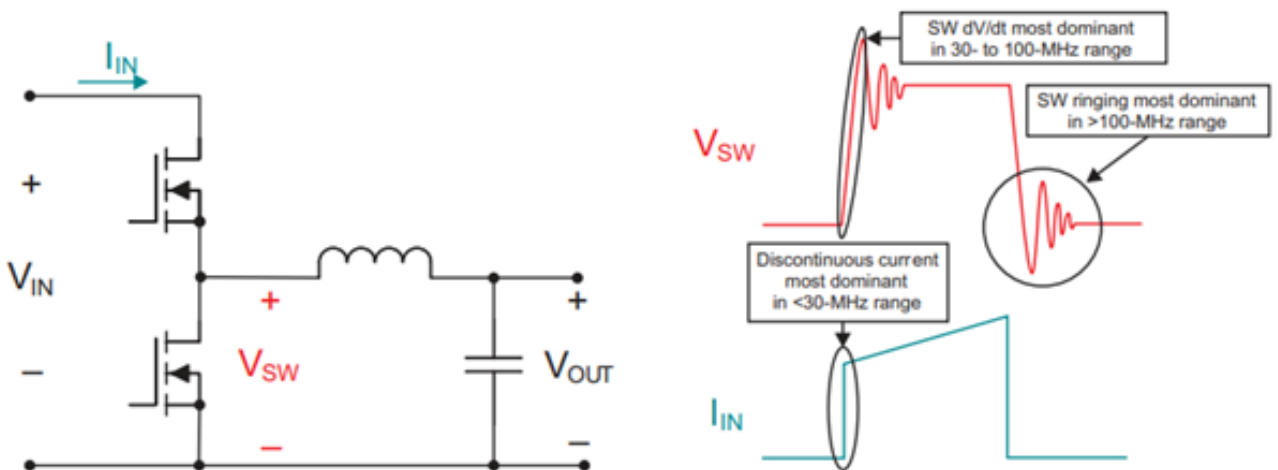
$I_{IN}$

+

$V_{IN}$

–

+

$V_{SW}$

–

+

$V_{OUT}$

–

SW dV/dt most dominant in 30- to 100-MHz range

SW ringing most dominant in >100-MHz range

$V_{SW}$

Discontinuous current most dominant in <30-MHz range

$I_{IN}$